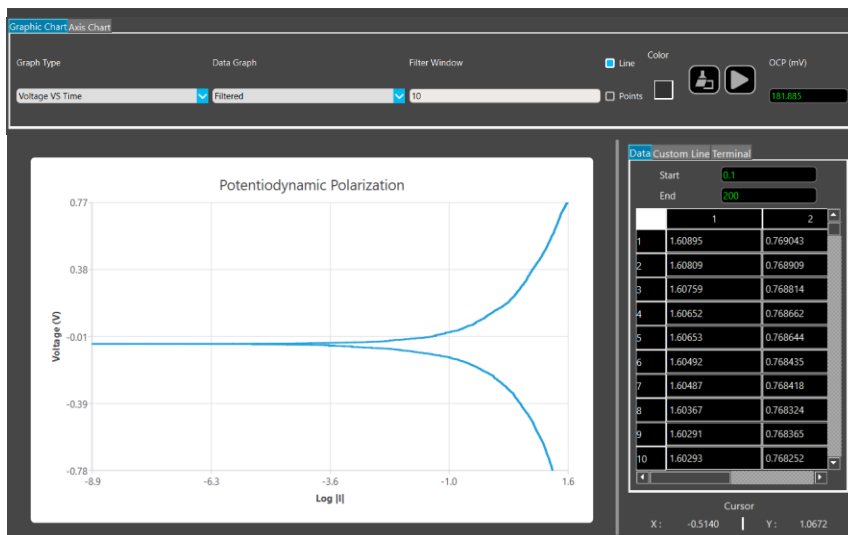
Graphic Chart Axis Chart

Graph Type
Voltage VS Time

Data Graph
Filtered

Filter Window
10

Line
Points

Color

OCP (mV)
181.885

Potentiodynamic Polarization

Voltage (V)

0.77
0.38
-0.01
-0.39
-0.78

-8.9
-6.3
-3.6
-1.0
1.6

Log |I|

Data Custom Line Terminal

Start 0.1
End 200

| | 1 | 2 |
|---|---|---|
| 1 | 1.60895 | 0.769043 |
| 2 | 1.60809 | 0.768909 |
| 3 | 1.60759 | 0.768814 |
| 4 | 1.60652 | 0.768662 |
| 5 | 1.60653 | 0.768644 |
| 6 | 1.60492 | 0.768435 |
| 7 | 1.60487 | 0.768418 |
| 8 | 1.60367 | 0.768324 |
| 9 | 1.60291 | 0.768365 |
| 10 | 1.60293 | 0.768252 |

Cursor
X : -0.5140 Y : 1.0672